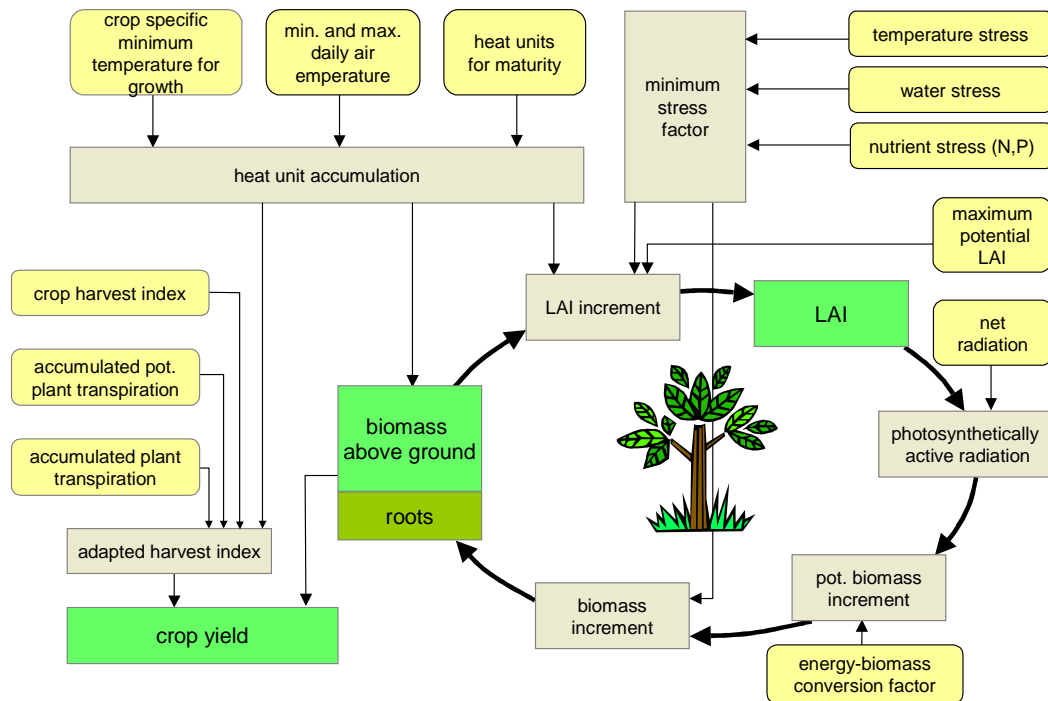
crop specific minimum temperature for growth

min. and max. daily air emperature

heat units for maturity

minimum stress factor

temperature stress

water stress

nutrient stress (N,P)

heat unit accumulation

maximum potential LAI

crop harvest index

LAI increment

LAI

accumulated pot. plant transpiration

net radiation

biomass above ground

photosynthetically active radiation

accumulated plant transpiration

roots

adapted harvest index

pot. biomass increment

biomass increment

crop yield

energy-biomass conversion factor